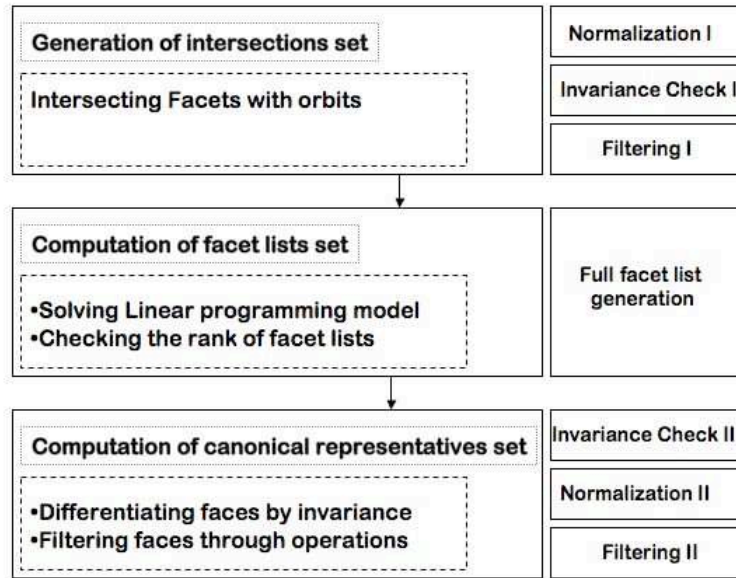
Generation of intersections set

Intersecting Facets with orbits

Normalization I

Invariance Check I

Filtering I

Computation of facet lists set

•Solving Linear programming model
•Checking the rank of facet lists

Full facet list generation

Computation of canonical representatives set

•Differentiating faces by invariance
•Filtering faces through operations

Invariance Check II

Normalization II

Filtering II